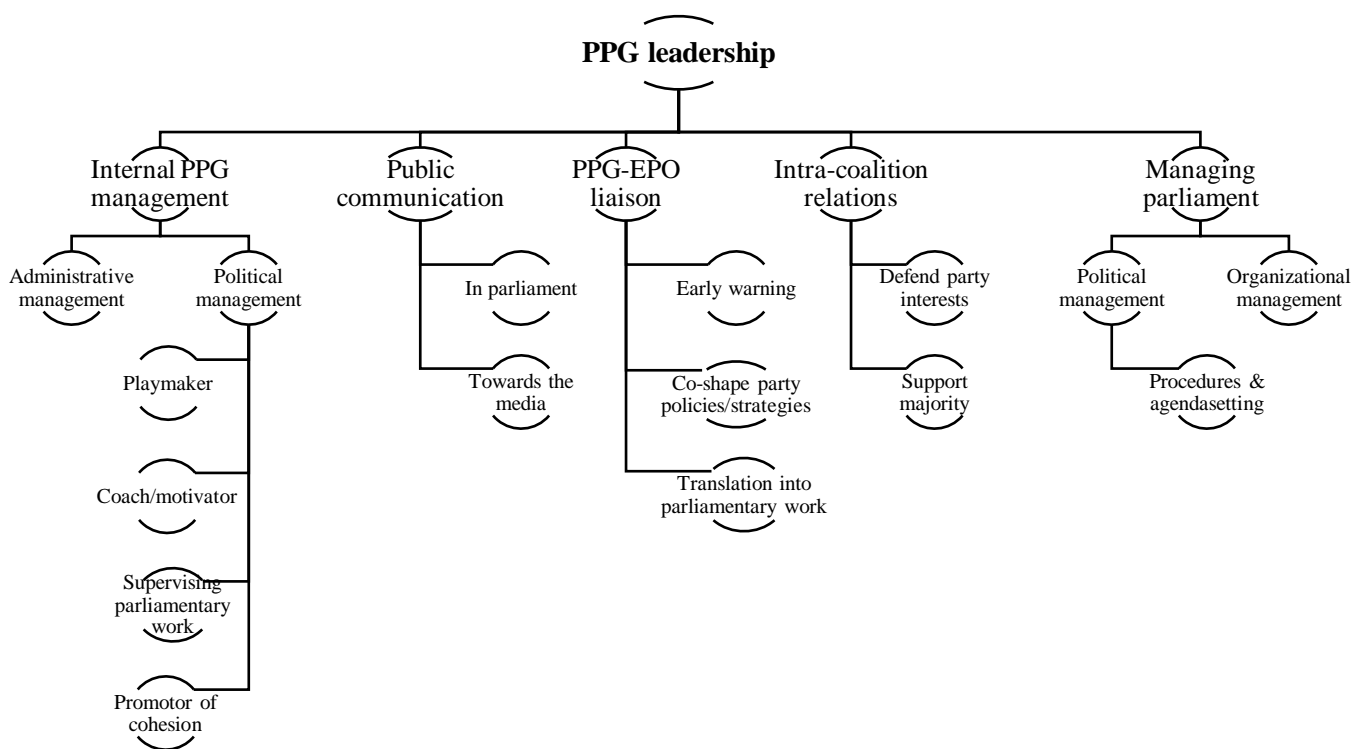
PPG leadership

Internal PPG management

Administrative management

Political management

Playmaker

Coach/motivator

Supervising parliamentary work

Promotor of cohesion

Public communication

In parliament

Towards the media

PPG-EPO liaison

Early warning

Co-shape party policies/strategies

Translation into parliamentary work

Intra-coalition relations

Defend party interests

Support majority

Managing parliament

Political management

Organizational management

Procedures & agendasetting